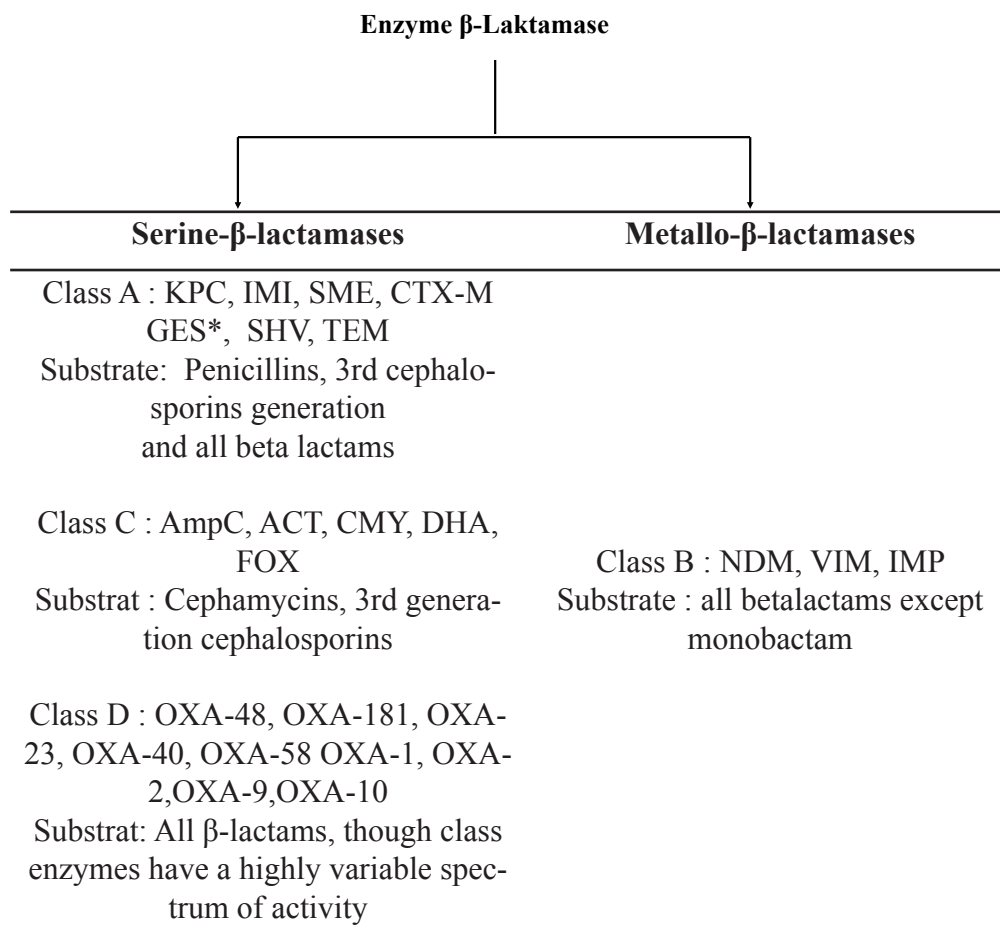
Enzyme β-Laktamase

| Serine-β-lactamases | Metallo-β-lactamases |
|---|---|
| Class A : KPC, IMI, SME, CTX-M GES*, SHV, TEM<br>Substrate: Penicillins, 3rd cephalosporins generation and all beta lactams<br><br>Class C : AmpC, ACT, CMY, DHA, FOX<br>Substrat : Cephamycins, 3rd generation cephalosporins<br><br>Class D : OXA-48, OXA-181, OXA-23, OXA-40, OXA-58 OXA-1, OXA-2,OXA-9,OXA-10<br>Substrat: All β-lactams, though class enzymes have a highly variable spectrum of activity | Class B : NDM, VIM, IMP<br>Substrate : all betalactams except monobactam |